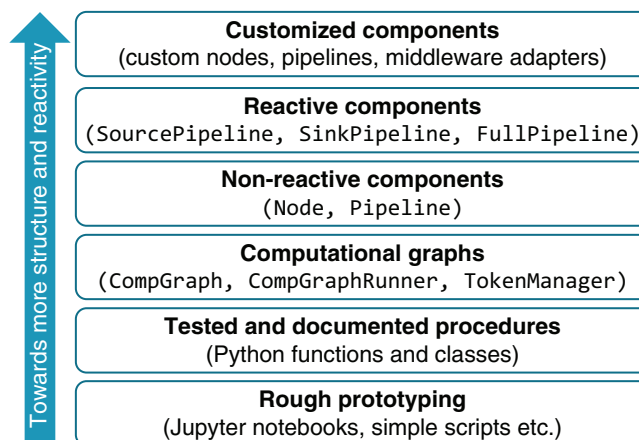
Towards more structure and reactivity

**Customized components**
(custom nodes, pipelines, middleware adapters)

**Reactive components**
(SourcePipeline, SinkPipeline, FullPipeline)

**Non-reactive components**
(Node, Pipeline)

**Computational graphs**
(CompGraph, CompGraphRunner, TokenManager)

**Tested and documented procedures**
(Python functions and classes)

**Rough prototyping**
(Jupyter notebooks, simple scripts etc.)